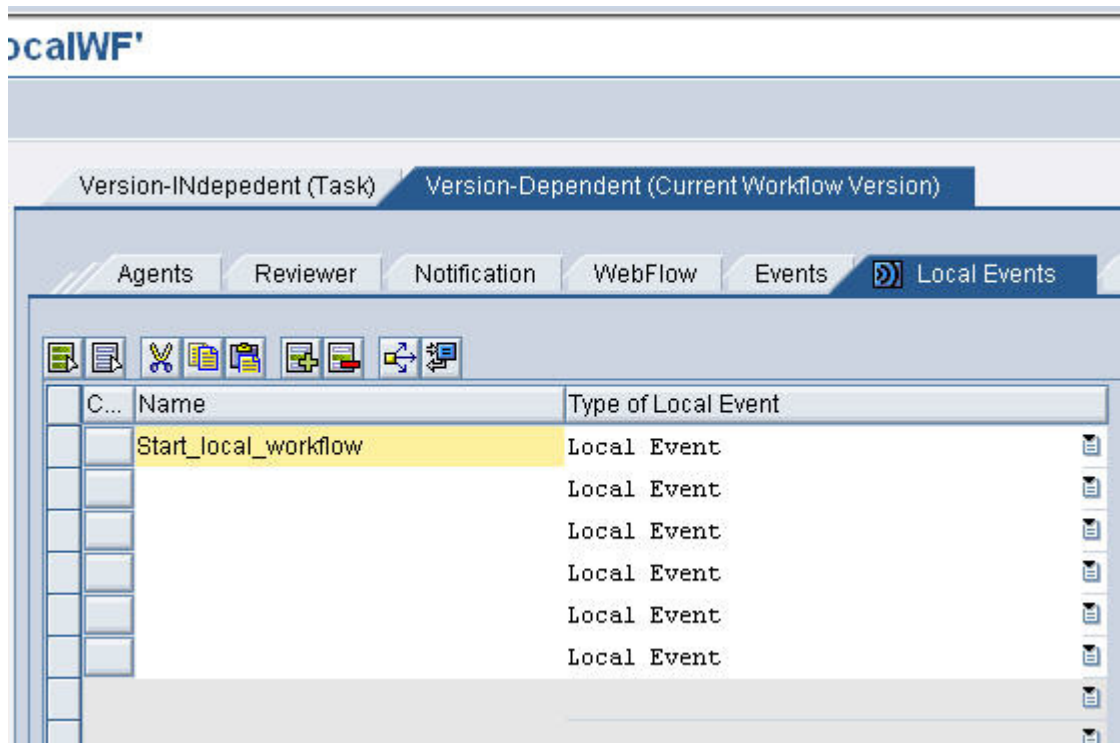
ocalWF'

Version-INdepedent (Task) Version-Dependent (Current Workflow Version)

Agents Reviewer Notification WebFlow Events Local Events

| C... | Name | Type of Local Event |
|---|---|---|
| | Start_local_workflow | Local Event |
| | | Local Event |
| | | Local Event |
| | | Local Event |
| | | Local Event |
| | | Local Event |